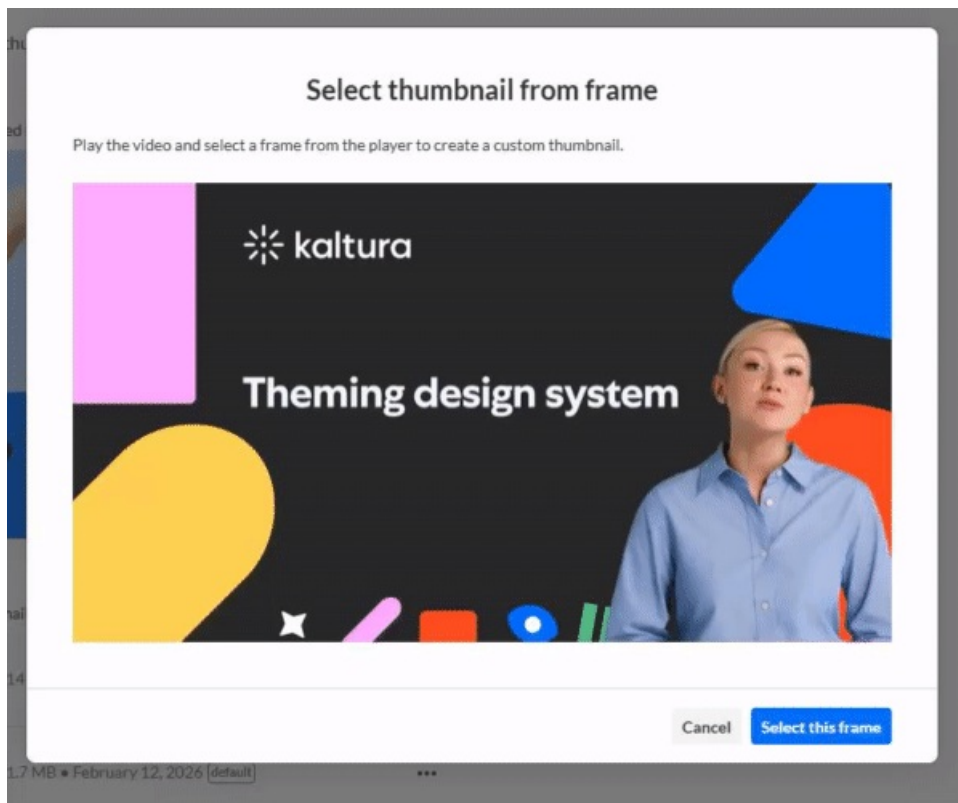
Select thumbnail from frame

Play the video and select a frame from the player to create a custom thumbnail.

kaltura

Theming design system

Cancel Select this frame

1.7 MB • February 12, 2026 default •••